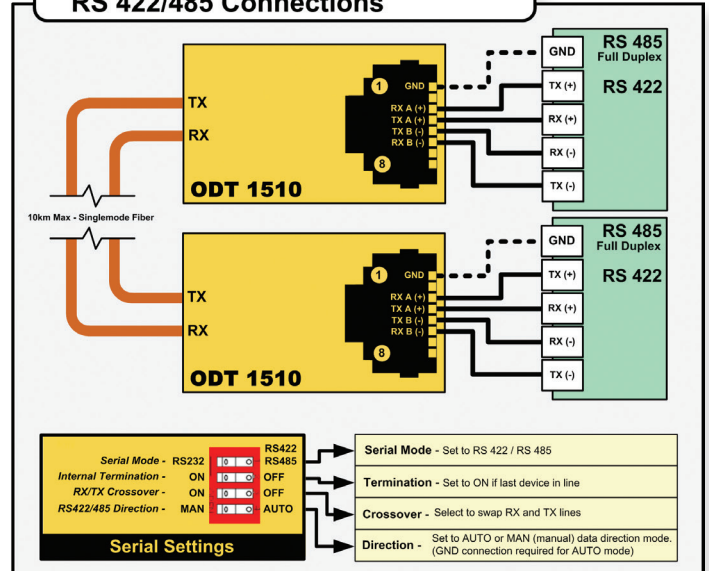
RS 422/485 Connections

TX
RX
1
GND
RX A (+)
TX A (+)
TX B (-)
RX B (-)
8
ODT 1510

GND
TX (+)
RX (+)
RX (-)
TX (-)
RS 485
Full Duplex
RS 422

10km Max - Singlemode Fiber

TX
RX
1
GND
RX A (+)
TX A (+)
TX B (-)
RX B (-)
8
ODT 1510

GND
TX (+)
RX (+)
RX (-)
TX (-)
RS 485
Full Duplex
RS 422

Serial Mode - RS232
Internal Termination - ON
RX/TX Crossover - ON
RS422/485 Direction - MAN
RS422
RS485
OFF
OFF
AUTO
Serial Settings

Serial Mode - Set to RS 422 / RS 485
Termination - Set to ON if last device in line
Crossover - Select to swap RX and TX lines
Direction - Set to AUTO or MAN (manual) data direction mode. (GND connection required for AUTO mode)